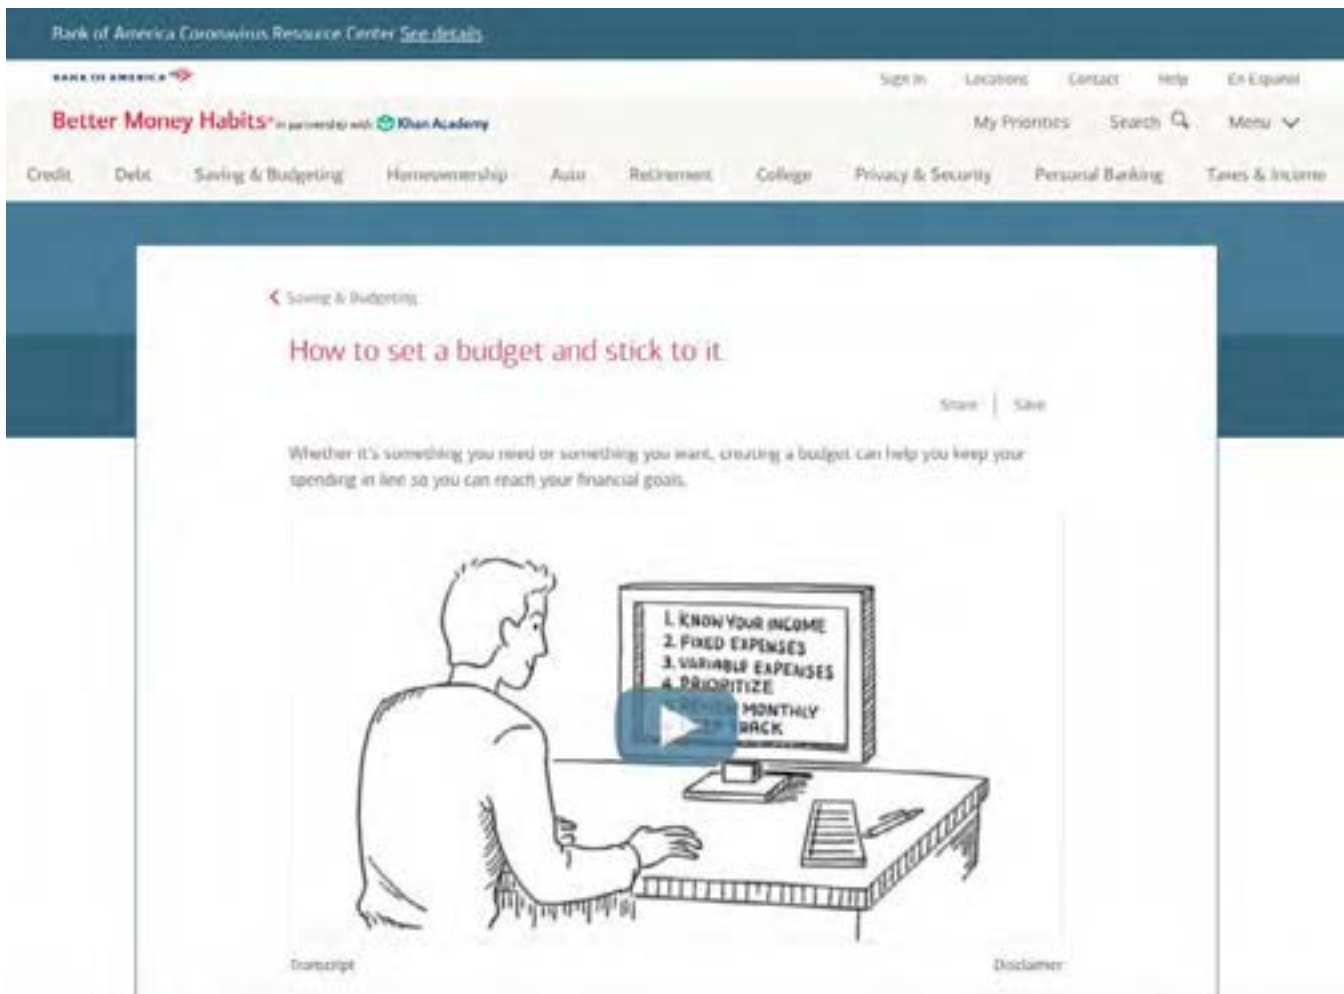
Bank of America Coronavirus Resource Center See details

BANK OF AMERICA

Sign In Locations Contact Help En Español

Better Money Habits® in partnership with Khan Academy

My Priorities Search Menu

Credit Debt Saving & Budgeting Homeownership Auto Retirement College Privacy & Security Personal Banking Taxes & Income

Saving & Budgeting

How to set a budget and stick to it

Share | Save

Whether it's something you need or something you want, creating a budget can help you keep your spending in line so you can reach your financial goals.

1. KNOW YOUR INCOME
2. FIXED EXPENSES
3. VARIABLE EXPENSES
4. PRIORITIZE
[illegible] MONTHLY
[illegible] BACK

Transcript

Disclaimer